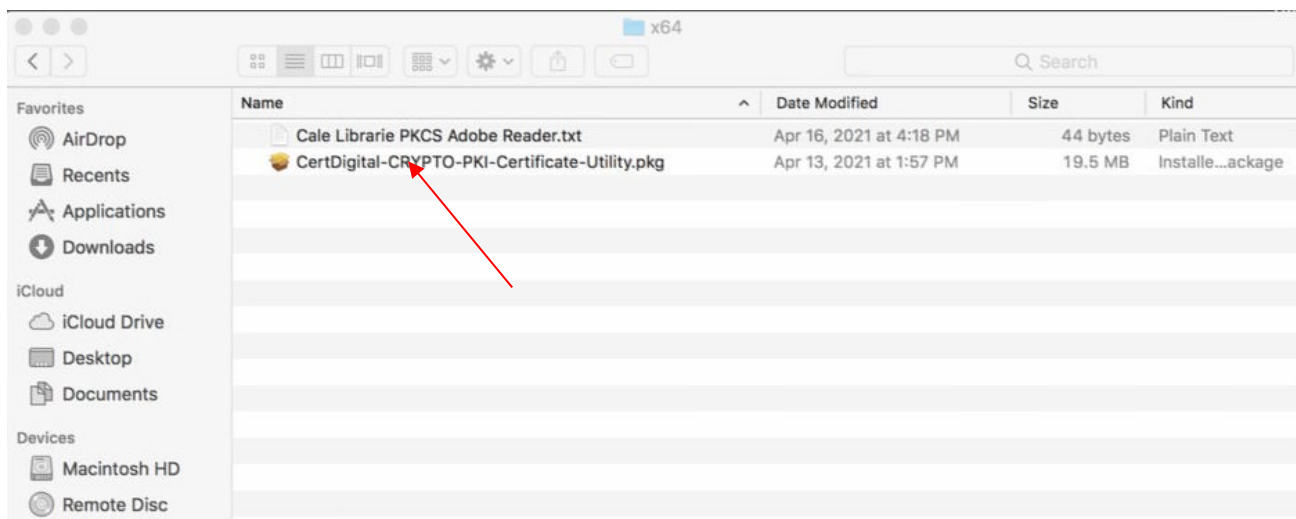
x64

Search

Favorites
AirDrop
Recents
Applications
Downloads

iCloud
iCloud Drive
Desktop
Documents

Devices
Macintosh HD
Remote Disc

| Name | Date Modified | Size | Kind |
|---|---|---|---|
| Cale Librarie PKCS Adobe Reader.txt | Apr 16, 2021 at 4:18 PM | 44 bytes | Plain Text |
| CertDigital-CRYPTO-PKI-Certificate-Utility.pkg | Apr 13, 2021 at 1:57 PM | 19.5 MB | Installe…ackage |